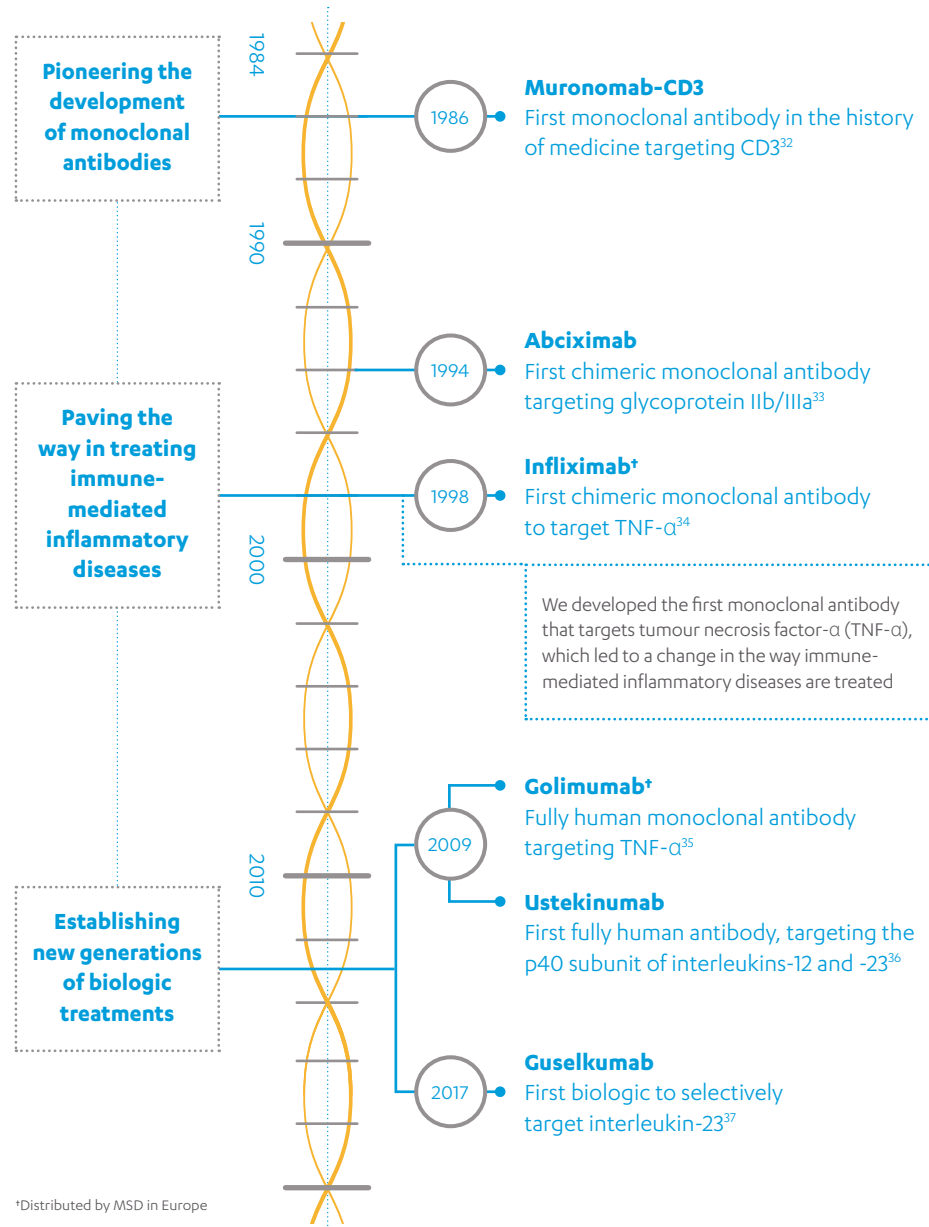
Pioneering the development of monoclonal antibodies

1984

1986

Muronomab-CD3
First monoclonal antibody in the history of medicine targeting CD3$^{32}$

1990

1994

Abciximab
First chimeric monoclonal antibody targeting glycoprotein IIb/IIIa$^{33}$

Paving the way in treating immune-mediated inflammatory diseases

1998

Infliximab$^{†}$
First chimeric monoclonal antibody to target TNF-α$^{34}$

2000

We developed the first monoclonal antibody that targets tumour necrosis factor-α (TNF-α), which led to a change in the way immune-mediated inflammatory diseases are treated

2009

Golimumab$^{†}$
Fully human monoclonal antibody targeting TNF-α$^{35}$

2010

Ustekinumab
First fully human antibody, targeting the p40 subunit of interleukins-12 and -23$^{36}$

Establishing new generations of biologic treatments

2017

Guselkumab
First biologic to selectively target interleukin-23$^{37}$

$^{†}$Distributed by MSD in Europe